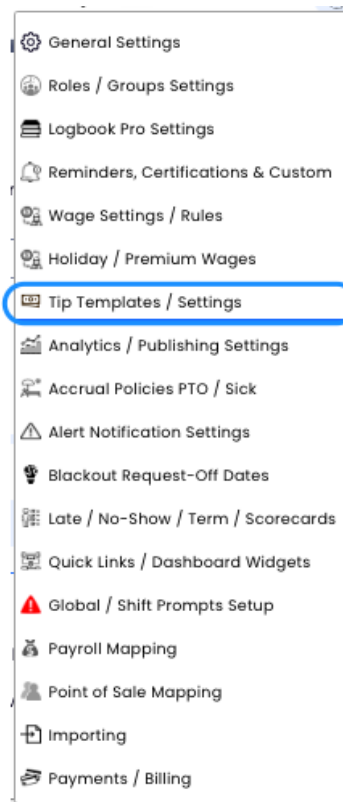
General Settings
Roles / Groups Settings
Logbook Pro Settings
Reminders, Certifications & Custom
Wage Settings / Rules
Holiday / Premium Wages
Tip Templates / Settings
Analytics / Publishing Settings
Accrual Policies PTO / Sick
Alert Notification Settings
Blackout Request-Off Dates
Late / No-Show / Term / Scorecards
Quick Links / Dashboard Widgets
Global / Shift Prompts Setup
Payroll Mapping
Point of Sale Mapping
Importing
Payments / Billing